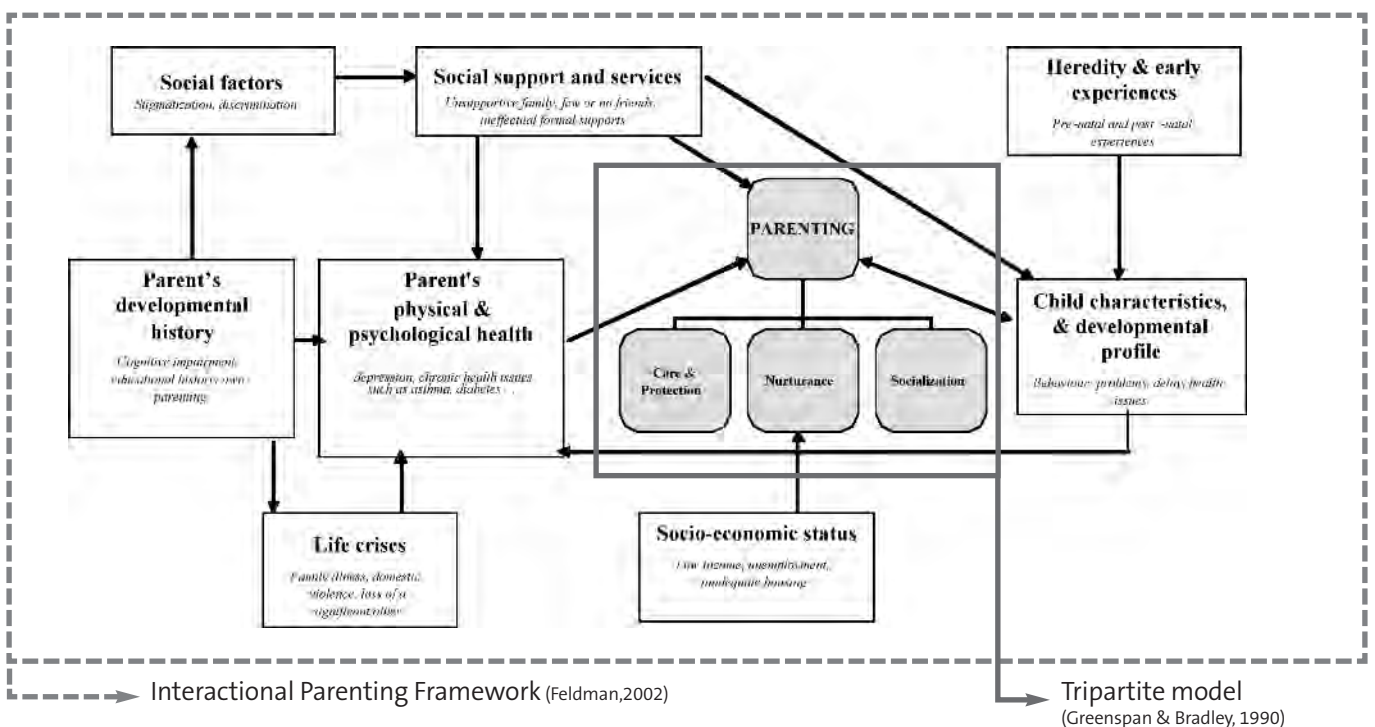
Social factors
Stigmatization, discrimination

Social support and services
Unsupportive family, few or no friends, ineffectual formal supports

Heredity & early experiences
Pre-natal and post-natal experiences

PARENTING

Parent's developmental history
Cognitive impairment, educational history, own parenting

Parent's physical & psychological health
Depression, chronic health issues such as asthma, diabetes . . .

Care & Protection

Nurturance

Socialization

Child characteristics, & developmental profile
Behaviour problems, delay, health issues

Life crises
Family illness, domestic violence, loss of a significant other

Socio-economic status
Low income, unemployment, inadequate housing

Interactional Parenting Framework (Feldman,2002)

Tripartite model
(Greenspan & Bradley, 1990)